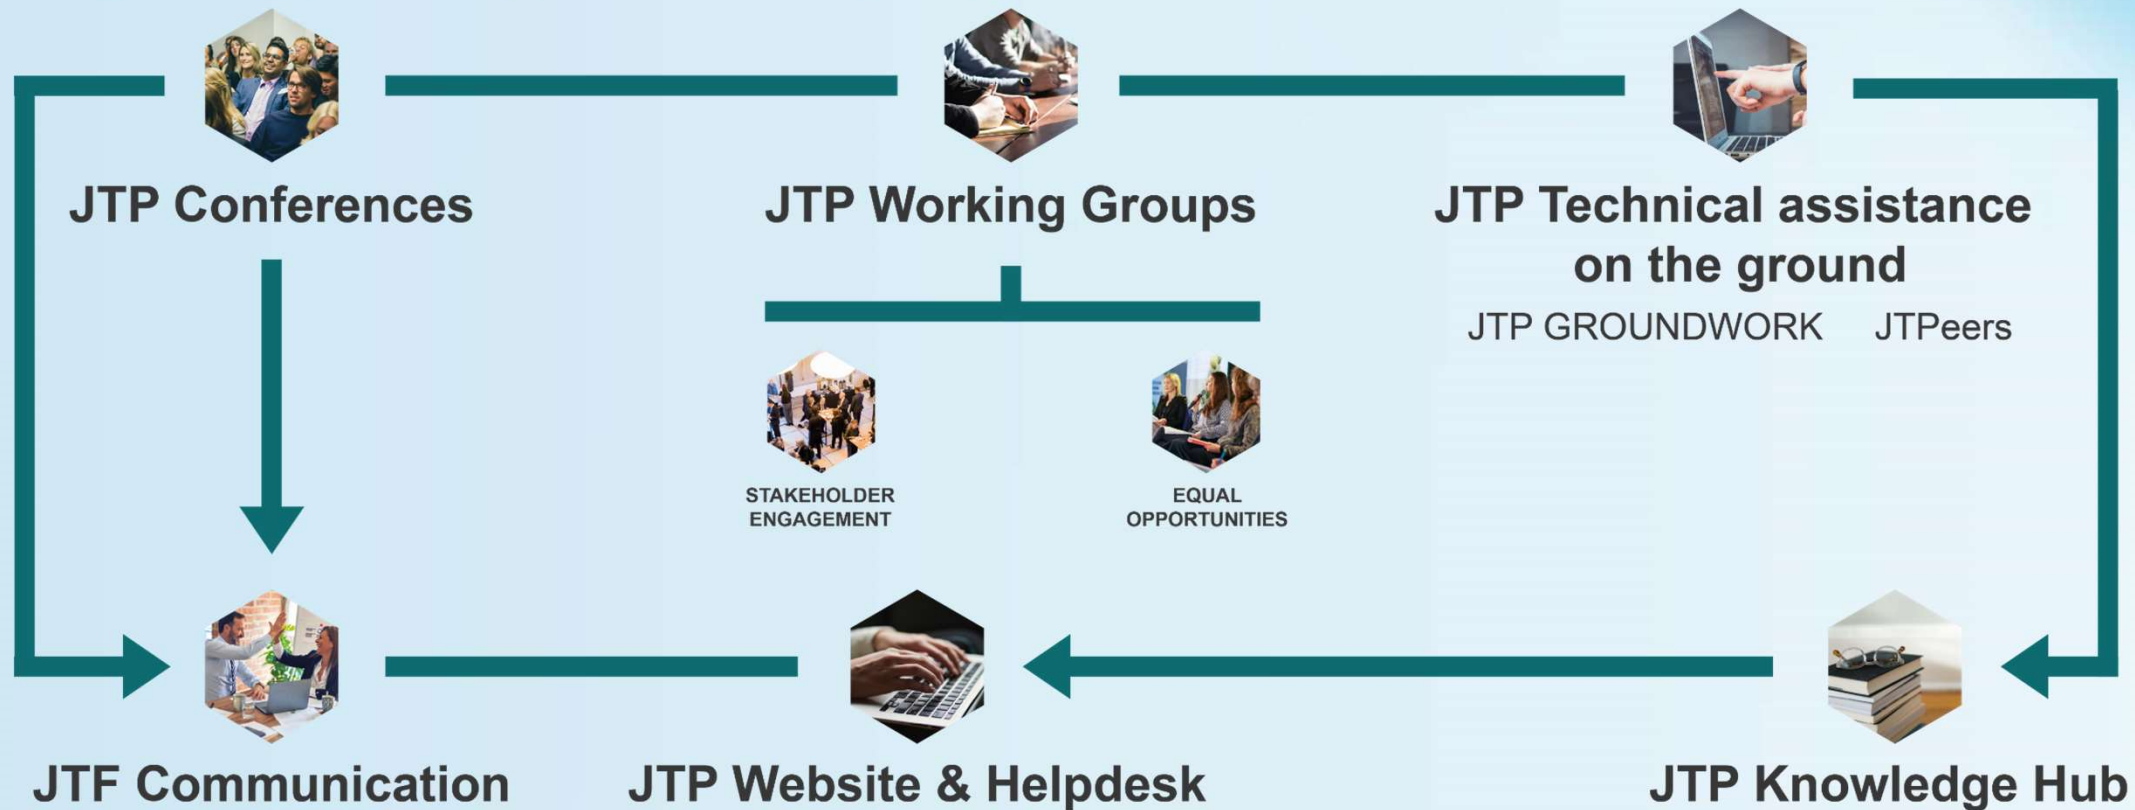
JTP Conferences

JTP Working Groups

JTP Technical assistance on the ground

JTP GROUNDWORK JTPeers

STAKEHOLDER ENGAGEMENT

EQUAL OPPORTUNITIES

JTF Communication

JTP Website & Helpdesk

JTP Knowledge Hub